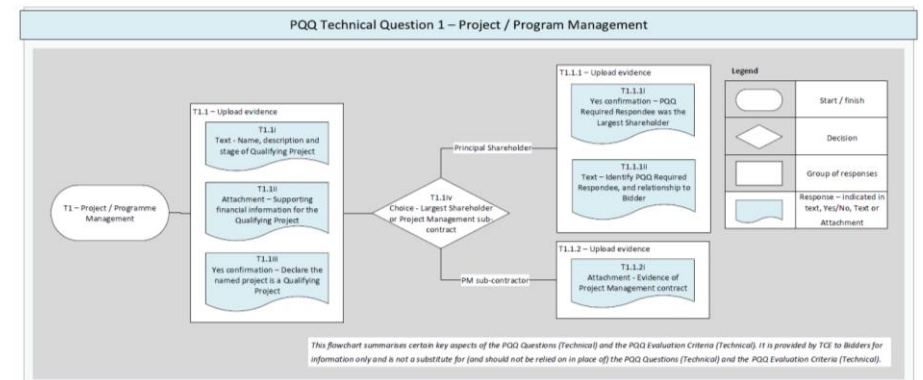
PQQ Technical Question 1 – Project / Program Management

T1 – Project / Programme Management

T1.1 – Upload evidence

T1.1i
Text - Name, description and stage of Qualifying Project

T1.1ii
Attachment – Supporting financial information for the Qualifying Project

T1.1iii
Yes confirmation – Declare the named project is a Qualifying Project

T1.1iv
Choice - Largest Shareholder or Project Management sub-contract

Principal Shareholder

PM sub-contractor

T1.1.1 – Upload evidence

T1.1.1i
Yes confirmation – PQQ Required Respondee was the Largest Shareholder

T1.1.1ii
Text – Identify PQQ Required Respondee, and relationship to Bidder

T1.1.2 – Upload evidence

T1.1.2i
Attachment - Evidence of Project Management contract

Legend

| | |
|---|---|
| | Start / finish |
| | Decision |
| | Group of responses |
| | Response – Indicated in text, Yes/No, Text or Attachment |

This flowchart summarises certain key aspects of the PQQ Questions (Technical) and the PQQ Evaluation Criteria (Technical). It is provided by TCE to Bidders for information only and is not a substitute for (and should not be relied on in place of) the PQQ Questions (Technical) and the PQQ Evaluation Criteria (Technical).